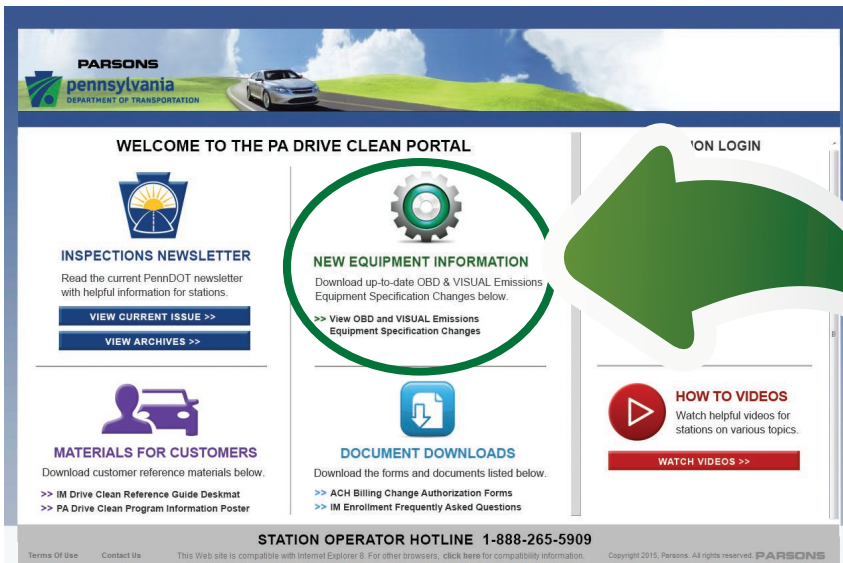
PARSONS
pennsylvania
DEPARTMENT OF TRANSPORTATION

WELCOME TO THE PA DRIVE CLEAN PORTAL

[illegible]ON LOGIN

INSPECTIONS NEWSLETTER
Read the current PennDOT newsletter with helpful information for stations.
VIEW CURRENT ISSUE >>
VIEW ARCHIVES >>

NEW EQUIPMENT INFORMATION
Download up-to-date OBD & VISUAL Emissions Equipment Specification Changes below.
>> View OBD and VISUAL Emissions Equipment Specification Changes

MATERIALS FOR CUSTOMERS
Download customer reference materials below.
>> IM Drive Clean Reference Guide Deskmat
>> PA Drive Clean Program Information Poster

DOCUMENT DOWNLOADS
Download the forms and documents listed below.
>> ACH Billing Change Authorization Forms
>> IM Enrollment Frequently Asked Questions

HOW TO VIDEOS
Watch helpful videos for stations on various topics.
WATCH VIDEOS >>

STATION OPERATOR HOTLINE 1-888-265-5909

Terms Of Use Contact Us This Web site is compatible with Internet Explorer 8. For other browsers, click here for compatibility information. Copyright 2015, Parsons. All rights reserved. PARSONS